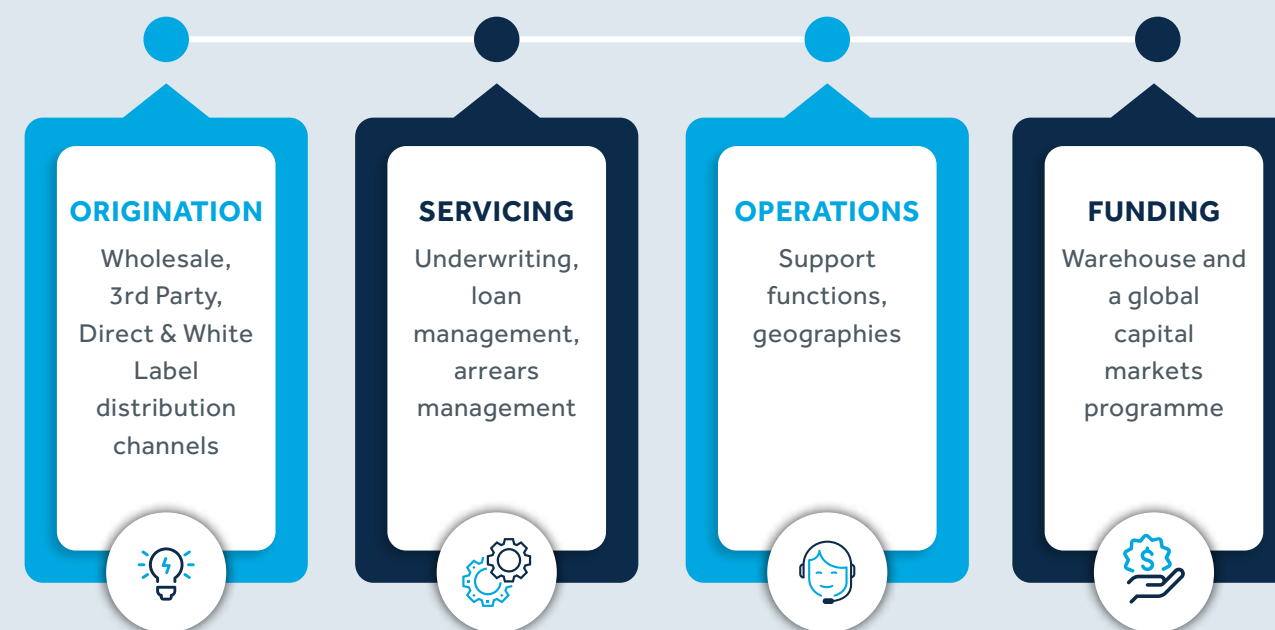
ORIGINATION
Wholesale, 3rd Party, Direct & White Label distribution channels

SERVICING
Underwriting, loan management, arrears management

OPERATIONS
Support functions, geographies

FUNDING
Warehouse and a global capital markets programme